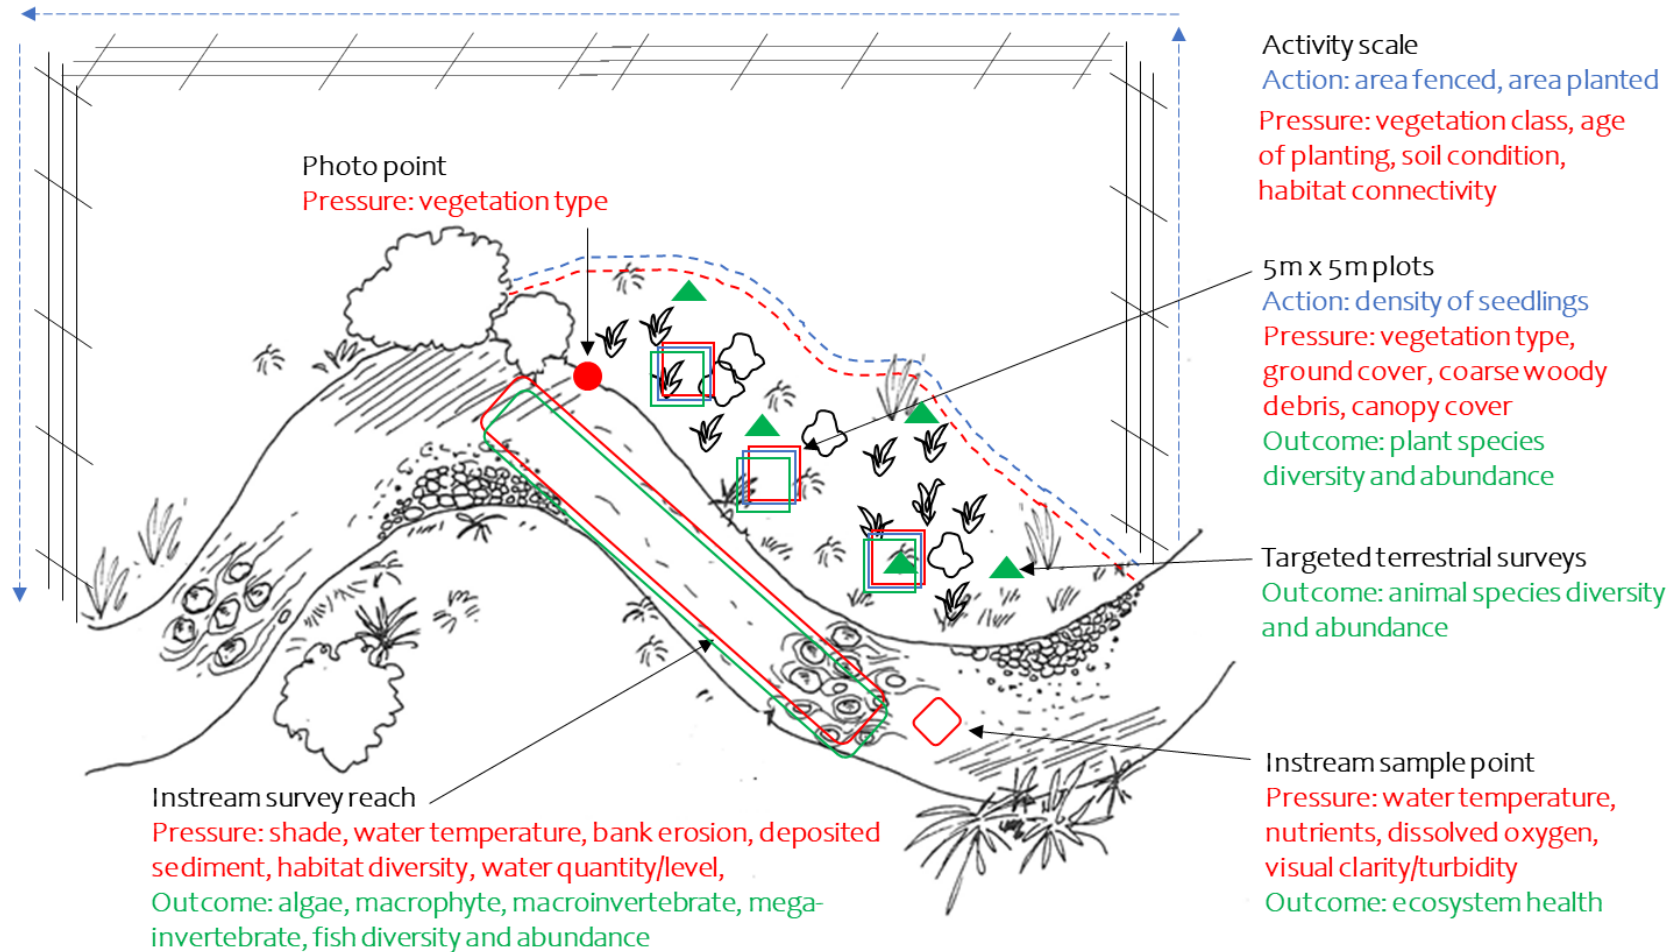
Activity scale
Action: area fenced, area planted
Pressure: vegetation class, age of planting, soil condition, habitat connectivity

Photo point
Pressure: vegetation type

5m x 5m plots
Action: density of seedlings
Pressure: vegetation type, ground cover, coarse woody debris, canopy cover
Outcome: plant species diversity and abundance

Targeted terrestrial surveys
Outcome: animal species diversity and abundance

Instream sample point
Pressure: water temperature, nutrients, dissolved oxygen, visual clarity/turbidity
Outcome: ecosystem health

Instream survey reach
Pressure: shade, water temperature, bank erosion, deposited sediment, habitat diversity, water quantity/level,
Outcome: algae, macrophyte, macroinvertebrate, mega-invertebrate, fish diversity and abundance